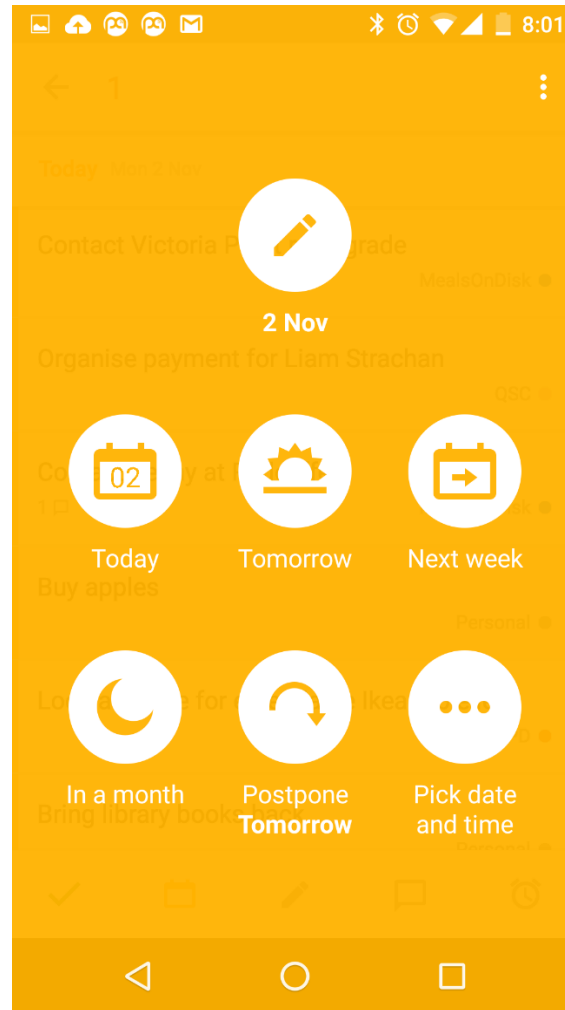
8:01

1

Today Mon 2 Nov

Contact Victoria P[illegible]grade

MealsOnDisk

2 Nov

Organise payment for Liam Strachan

QSC

02

Co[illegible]y at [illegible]

1 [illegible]k

Today

Tomorrow

Next week

Buy apples

Personal

Lo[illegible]e for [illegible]Ikea

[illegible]D

In a month

Postpone
Tomorrow

Pick date
and time

Bring library books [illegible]

Personal